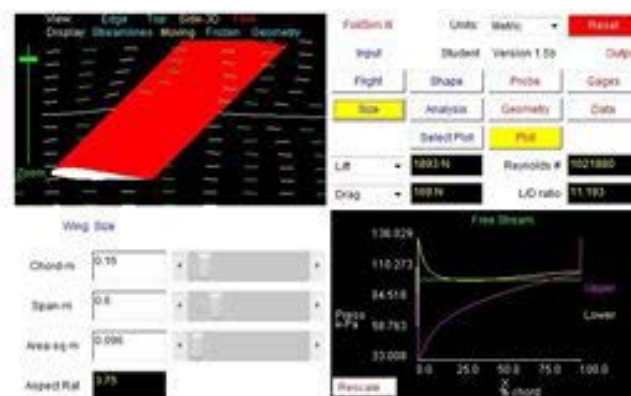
View: Edge Top Side-3D Field
Display: Streamlines Moving Frozen Geometry

Zoom

FoilSim III
Units: Metric
Reset
Input
Student Version 1.5b
Output
Flight
Shape
Probe
Gages
Size
Analysis
Geometry
Data
Select Plot
Plot
Lift
1893 N
Reynolds #
1021880
Drag
169 N
L/D ratio
11.193

Wing Size

Chord-m
0.15
Span-m
0.6
Area-sq m
0.090
Aspect Rat
3.75

Free Stream
136.029
110.273
84.518
Press kPa
58.763
33.008
Upper
Lower
0.0
25.0
50.0
75.0
100.0
X
% chord
Rescale